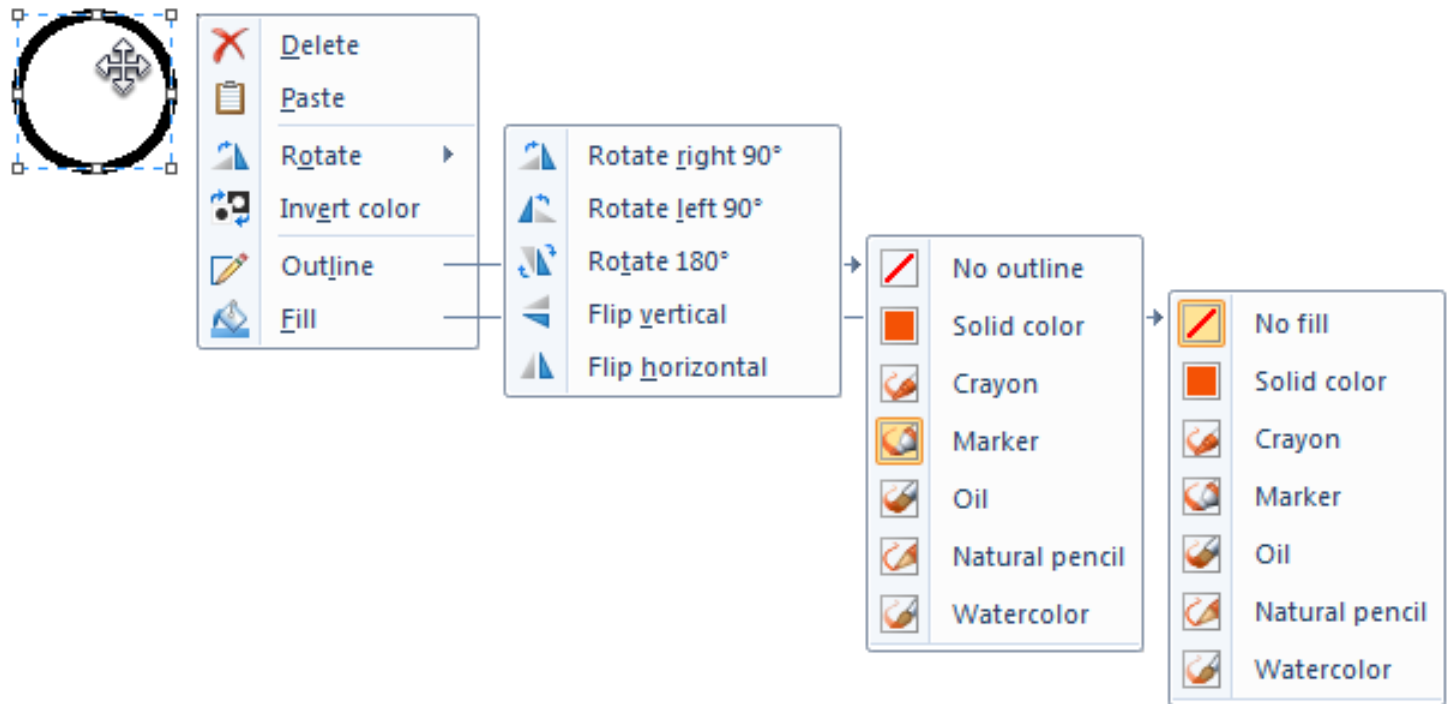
Delete
Paste
Rotate
Invert color
Outline
Fill

Rotate right 90°
Rotate left 90°
Rotate 180°
Flip vertical
Flip horizontal

No outline
Solid color
Crayon
Marker
Oil
Natural pencil
Watercolor

No fill
Solid color
Crayon
Marker
Oil
Natural pencil
Watercolor